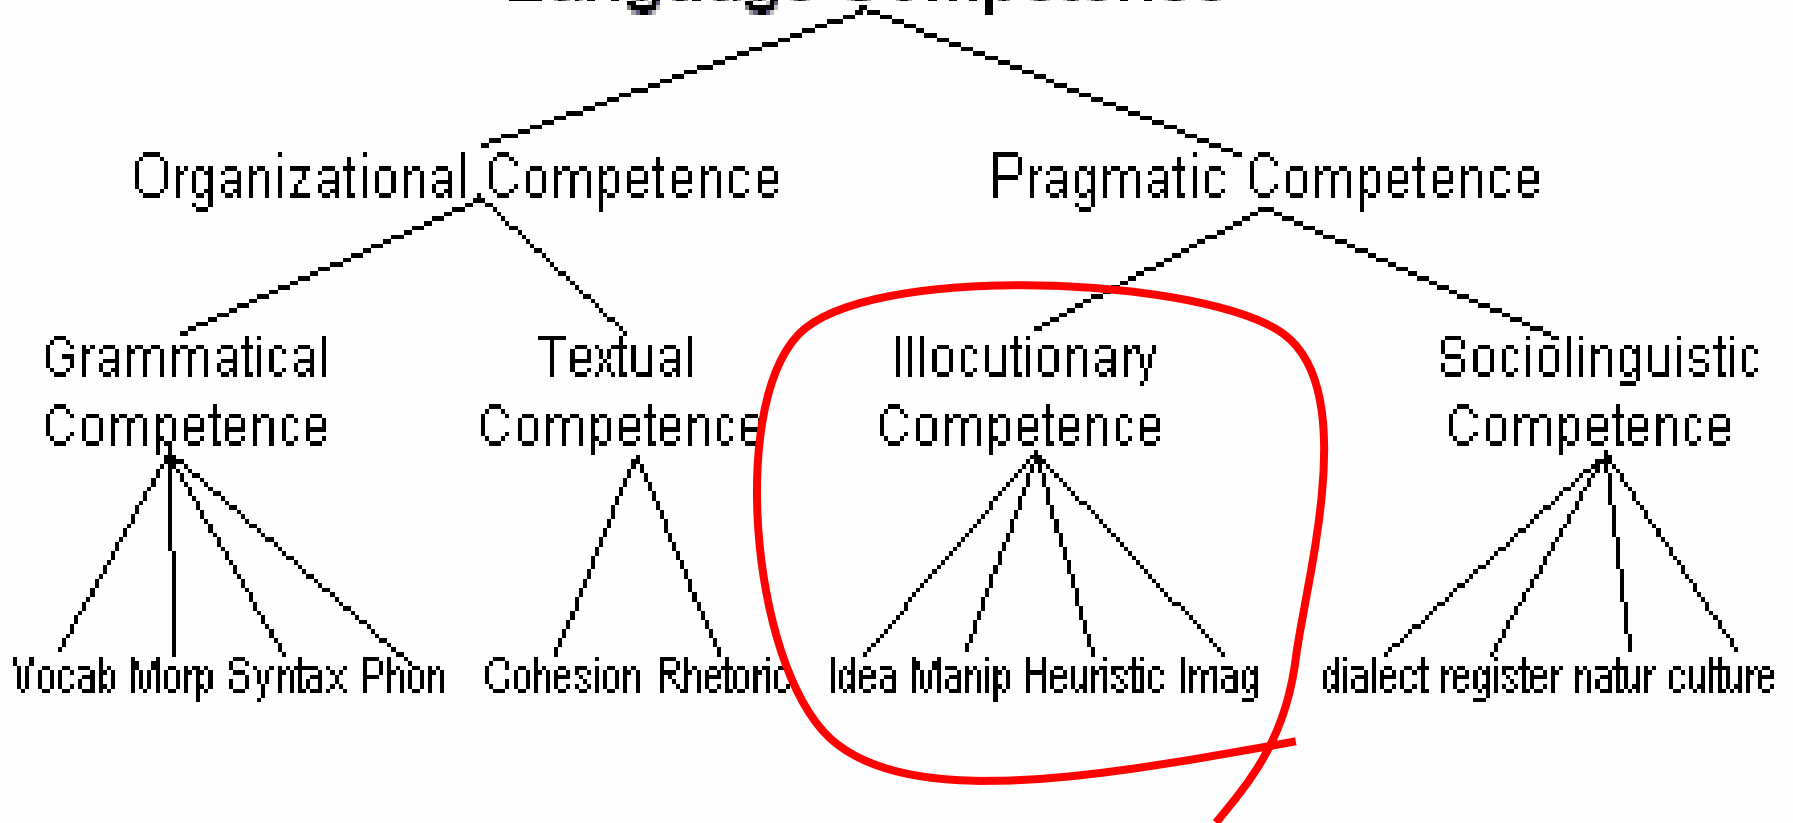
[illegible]

Organizational Competence

Pragmatic Competence

Grammatical Competence

Textual Competence

Illocutionary Competence

Sociolinguistic Competence

Vocab Morp Syntax Phon

Cohesion Rhetoric

Idea Manip Heuristic Imag

dialect register natur culture